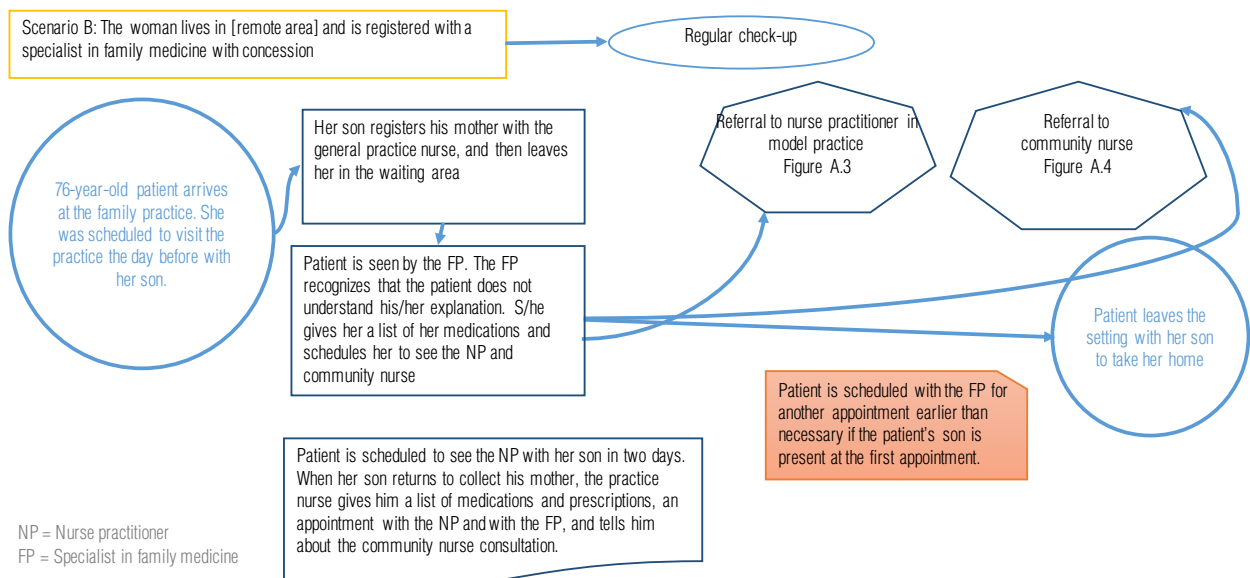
Scenario B: The woman lives in [remote area] and is registered with a specialist in family medicine with concession

Regular check-up

76-year-old patient arrives at the family practice. She was scheduled to visit the practice the day before with her son.

Her son registers his mother with the general practice nurse, and then leaves her in the waiting area

Patient is seen by the FP. The FP recognizes that the patient does not understand his/her explanation. S/he gives her a list of her medications and schedules her to see the NP and community nurse

Referral to nurse practitioner in model practice
Figure A.3

Referral to community nurse
Figure A.4

Patient leaves the setting with her son to take her home

Patient is scheduled with the FP for another appointment earlier than necessary if the patient's son is present at the first appointment.

Patient is scheduled to see the NP with her son in two days. When her son returns to collect his mother, the practice nurse gives him a list of medications and prescriptions, an appointment with the NP and with the FP, and tells him about the community nurse consultation.

NP = Nurse practitioner
FP = Specialist in family medicine